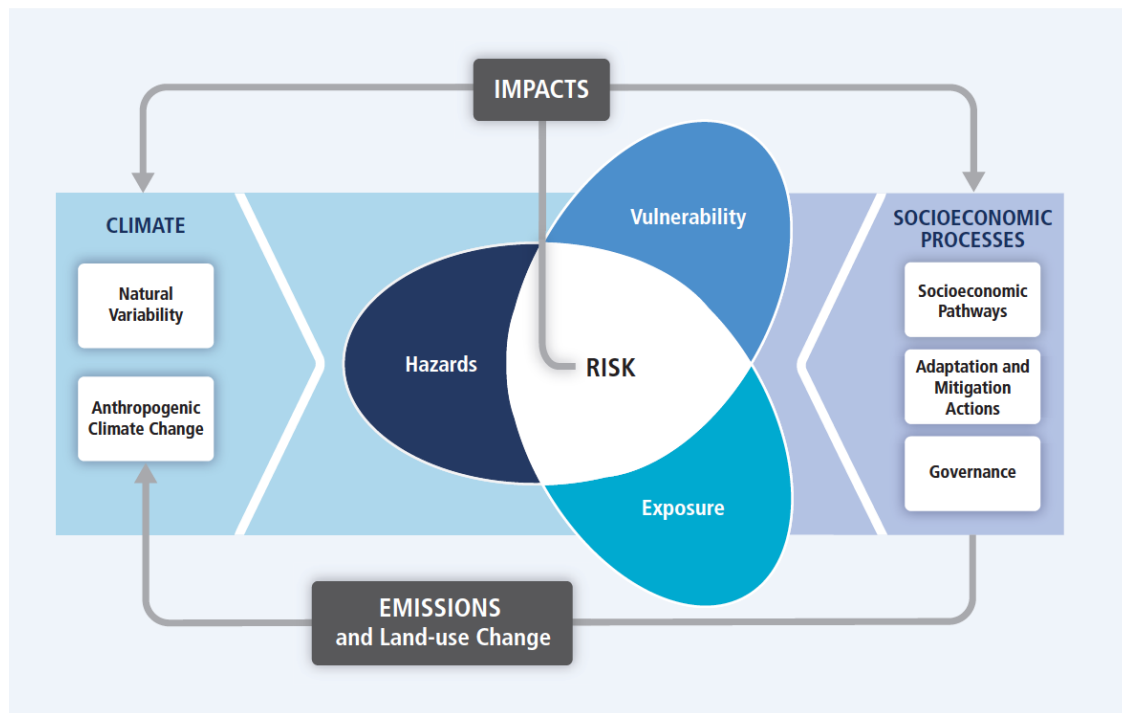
IMPACTS

CLIMATE

Natural Variability

Anthropogenic Climate Change

Vulnerability

Hazards

RISK

Exposure

SOCIOECONOMIC PROCESSES

Socioeconomic Pathways

Adaptation and Mitigation Actions

Governance

EMISSIONS and Land-use Change